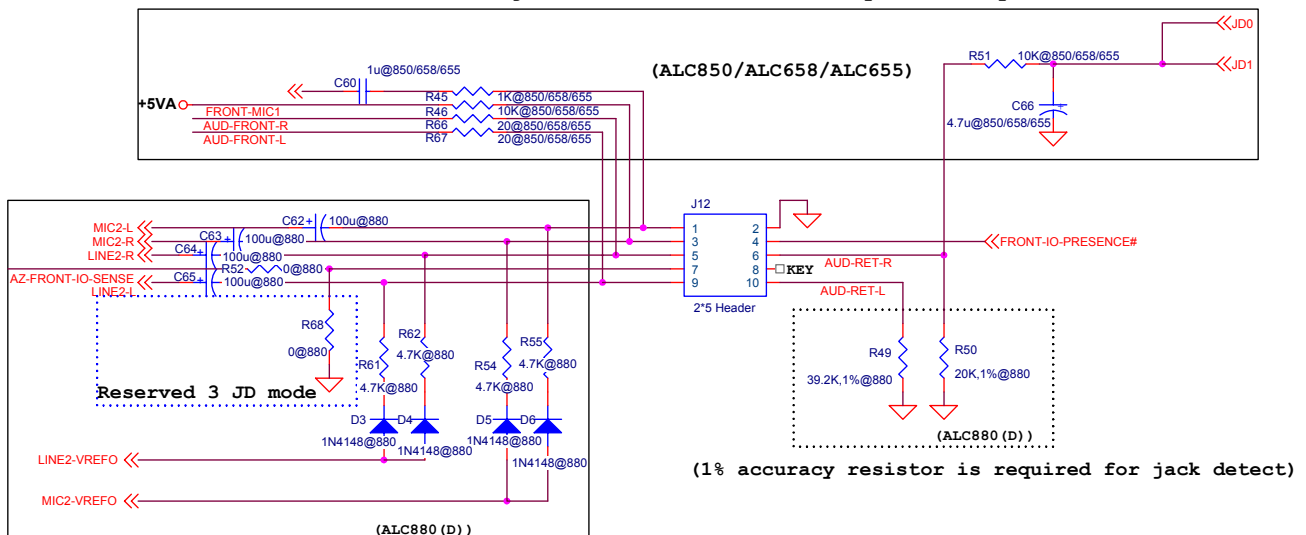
JD0
JD1
R51 10K@850/658/655
(ALC850/ALC658/ALC655)
C60 1u@850/658/655
+5VA
FRONT-MIC1
AUD-FRONT-R
AUD-FRONT-L
R45 1K@850/658/655
R46 10K@850/658/655
R66 20@850/658/655
R67 20@850/658/655
C66
4.7u@850/658/655
J12
MIC2-L
MIC2-R
LINE2-R
AZ-FRONT-IO-SENSE
LINE2-L
C62 100u@880
C63 100u@880
C64 100u@880
R52 0@880
C65 100u@880
1 2
3 4
5 6
7 8
9 10
KEY
2*5 Header
FRONT-IO-PRESENCE#
AUD-RET-R
AUD-RET-L
R68
0@880
R62
4.7K@880
R61
4.7K@880
R54
4.7K@880
R55
4.7K@880
Reserved 3 JD mode
D3 D4
D5 D6
1N4148@880
1N4148@880
1N4148@880
1N4148@880
R49
39.2K,1%@880
R50
20K,1%@880
(ALC880(D))
(1% accuracy resistor is required for jack detect)
LINE2-VREFO
MIC2-VREFO
(ALC880(D))